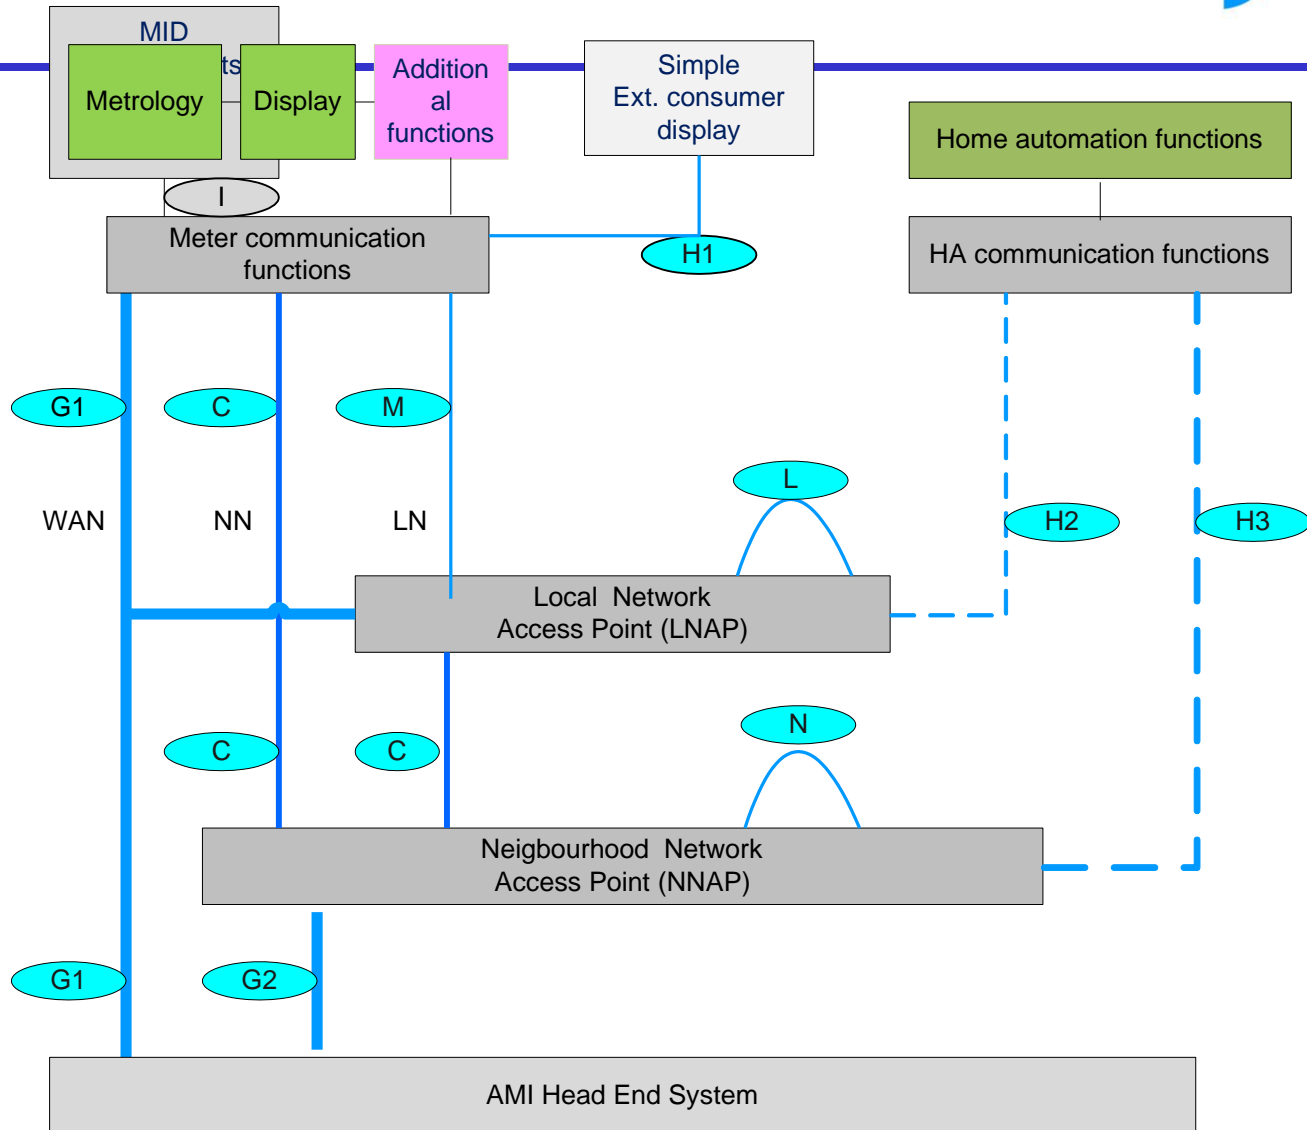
MID
ts
Metrology
Display
Addition al functions
Simple Ext. consumer display
Home automation functions
I
Meter communication functions
H1
HA communication functions
G1
C
M
L
WAN
NN
LN
H2
H3
Local Network Access Point (LNAP)
N
C
C
Neigbourhood Network Access Point (NNAP)
G1
G2
AMI Head End System